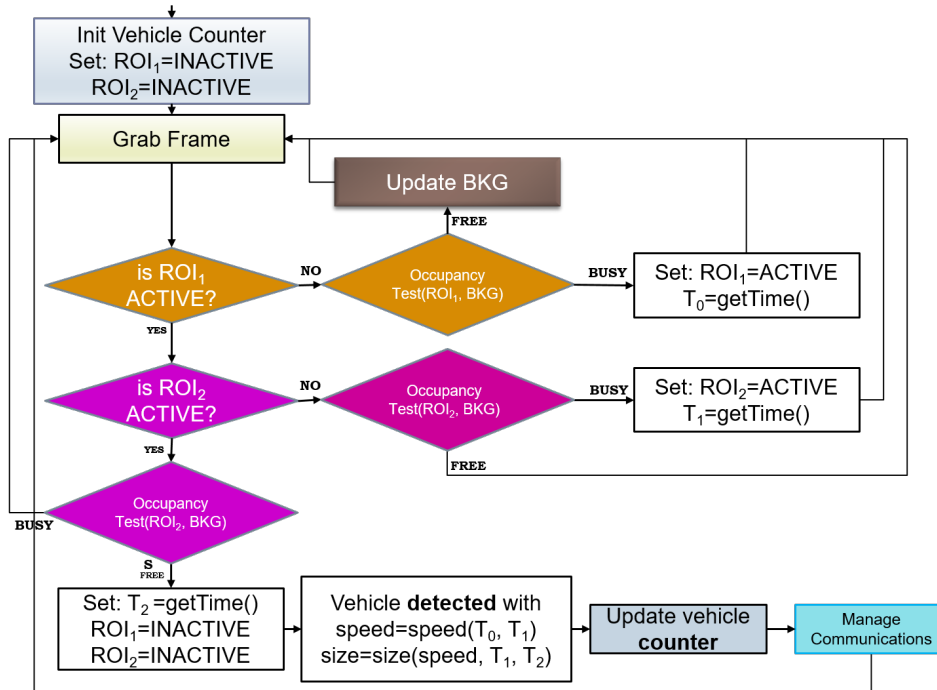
Init Vehicle Counter
Set: ROI$_1$=INACTIVE
ROI$_2$=INACTIVE

Grab Frame

Update BKG

FREE

is ROI$_1$ ACTIVE?

NO

Occupancy Test(ROI$_1$, BKG)

BUSY

Set: ROI$_1$=ACTIVE
T$_0$=getTime()

YES

is ROI$_2$ ACTIVE?

NO

Occupancy Test(ROI$_2$, BKG)

BUSY

Set: ROI$_2$=ACTIVE
T$_1$=getTime()

FREE

YES

Occupancy Test(ROI$_2$, BKG)

BUSY

S
FREE

Set: T$_2$ =getTime()
ROI$_1$=INACTIVE
ROI$_2$=INACTIVE

Vehicle **detected** with
speed=speed(T$_0$, T$_1$)
size=size(speed, T$_1$, T$_2$)

Update vehicle **counter**

Manage Communications